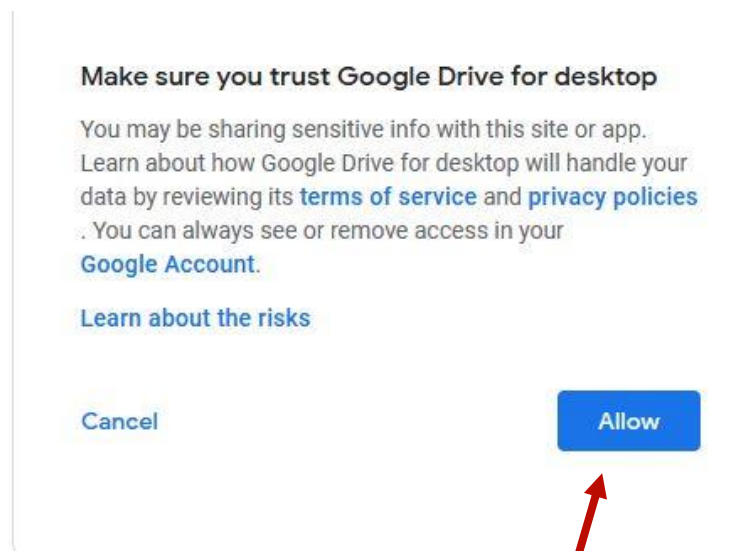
Make sure you trust Google Drive for desktop

You may be sharing sensitive info with this site or app. Learn about how Google Drive for desktop will handle your data by reviewing its terms of service and privacy policies . You can always see or remove access in your Google Account.

Learn about the risks

Cancel

Allow